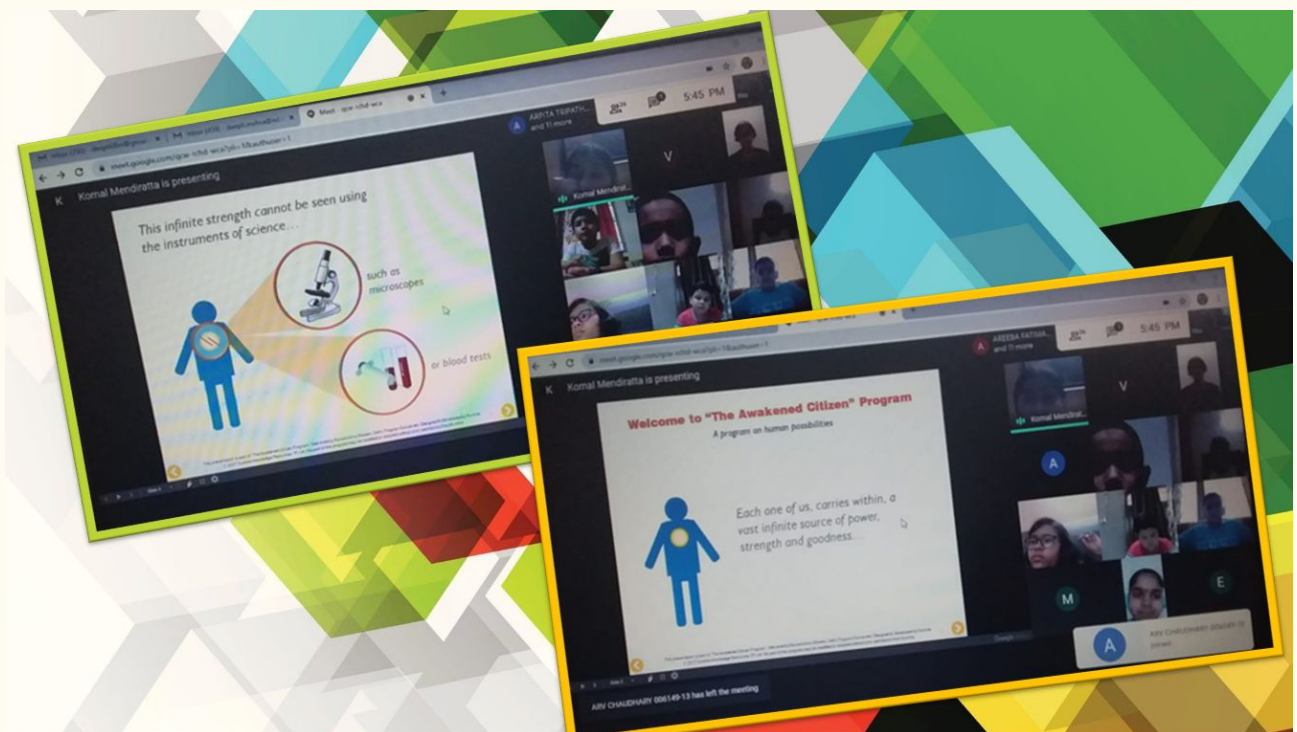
Meet - qcw-nchd-wca

meet.google.com/qcw-nchd-wca?pli=1&authuser=1

Komal Mendiratta is presenting

ARPITA TRIPATH... and 11 more

5:45 PM

This infinite strength cannot be seen using the instruments of science...

such as microscopes

or blood tests

Komal Mendirat...

V

meet.google.com/qcw-nchd-wca?pli=1&authuser=1

Komal Mendiratta is presenting

AREEBA FATIMA... and 11 more

5:45 PM

Welcome to "The Awakened Citizen" Program

A program on human possibilities

Each one of us, carries within, a vast infinite source of power, strength and goodness...

Komal Mendirat...

V

A

M

E

A

AIIV CHAUDHARY 006149-13 has left the meeting

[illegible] joined